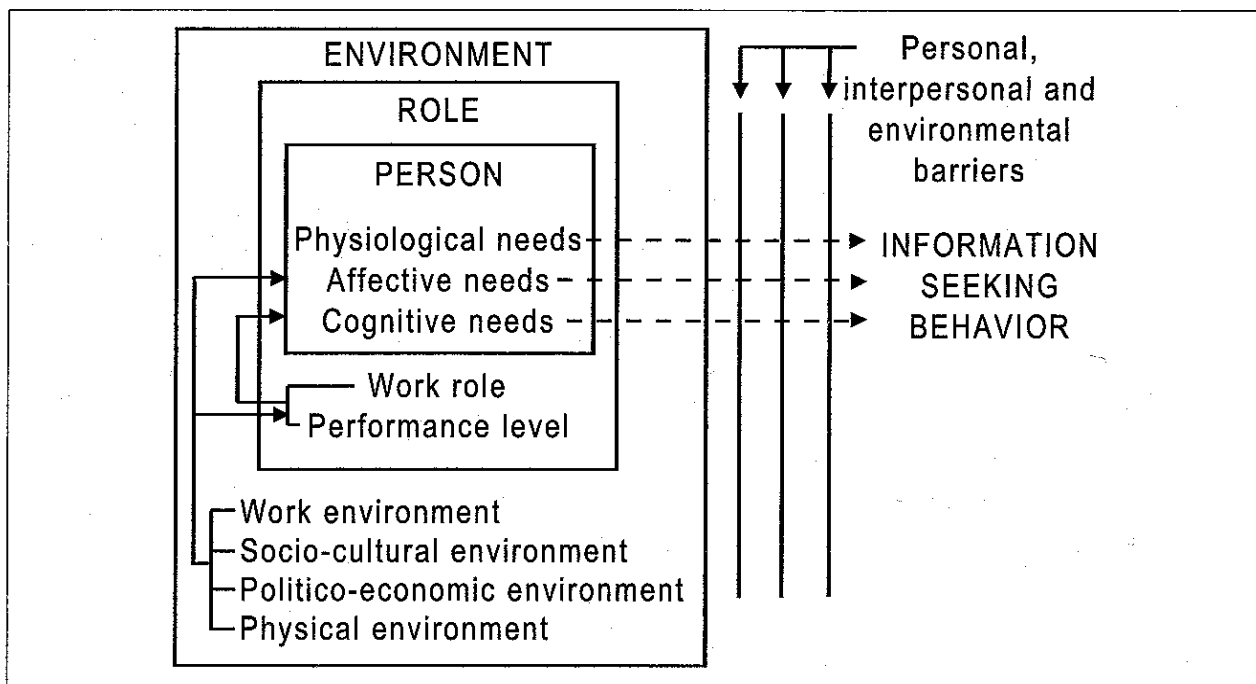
ENVIRONMENT

ROLE

PERSON

Physiological needs
Affective needs
Cognitive needs

Work role
Performance level

Work environment
Socio-cultural environment
Politico-economic environment
Physical environment

Personal, interpersonal and environmental barriers

INFORMATION SEEKING BEHAVIOR